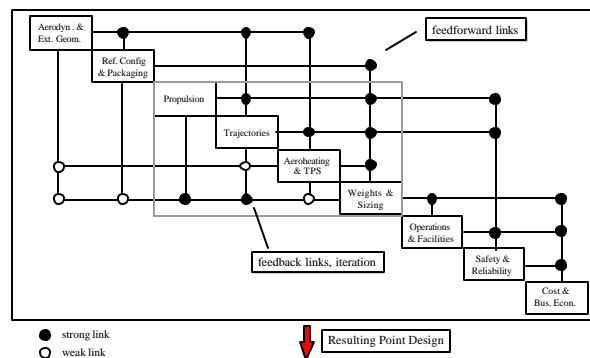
Aerodyn. & Ext. Geom.

Ref. Config & Packaging

feedforward links

Propulsion

Trajectories

Aeroheating & TPS

Weights & Sizing

Operations & Facilities

Safety & Reliability

Cost & Bus. Econ.

feedback links, iteration

strong link

weak link

Resulting Point Design